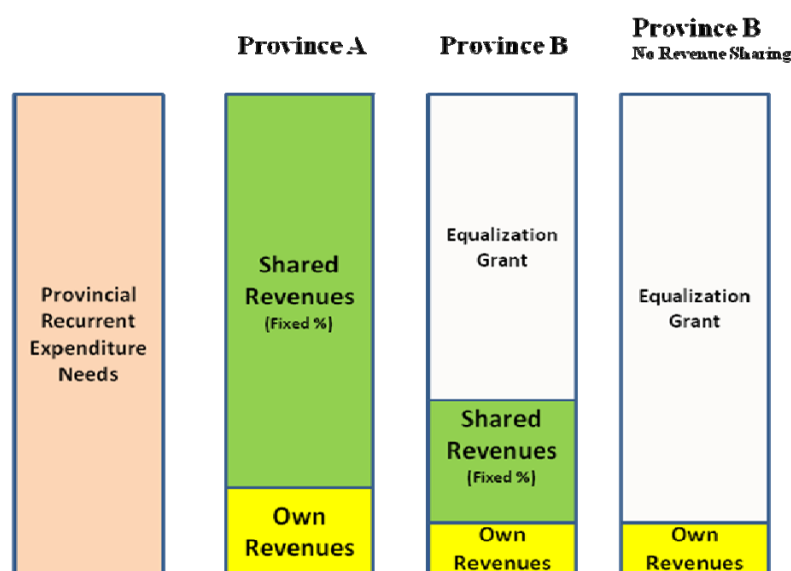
Province A

Province B

Province B
No Revenue Sharing

Provincial Recurrent Expenditure Needs

Shared Revenues
(Fixed %)

Own Revenues

Equalization Grant

Shared Revenues
(Fixed %)

Own Revenues

Equalization Grant

Own Revenues